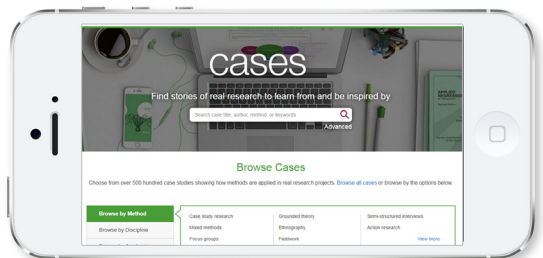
cases

Find stories of real research to learn from and be inspired by

Search case title, author, method, or keywords

Advanced

Browse Cases

Choose from over 500 hundred case studies showing how methods are applied in real research projects. Browse all cases or browse by the options below.

Browse by Method

Browse by Discipline

Case study research

Mixed methods

Focus groups

Grounded theory

Ethnography

Fieldwork

Semi-structured interviews

Action research

View More